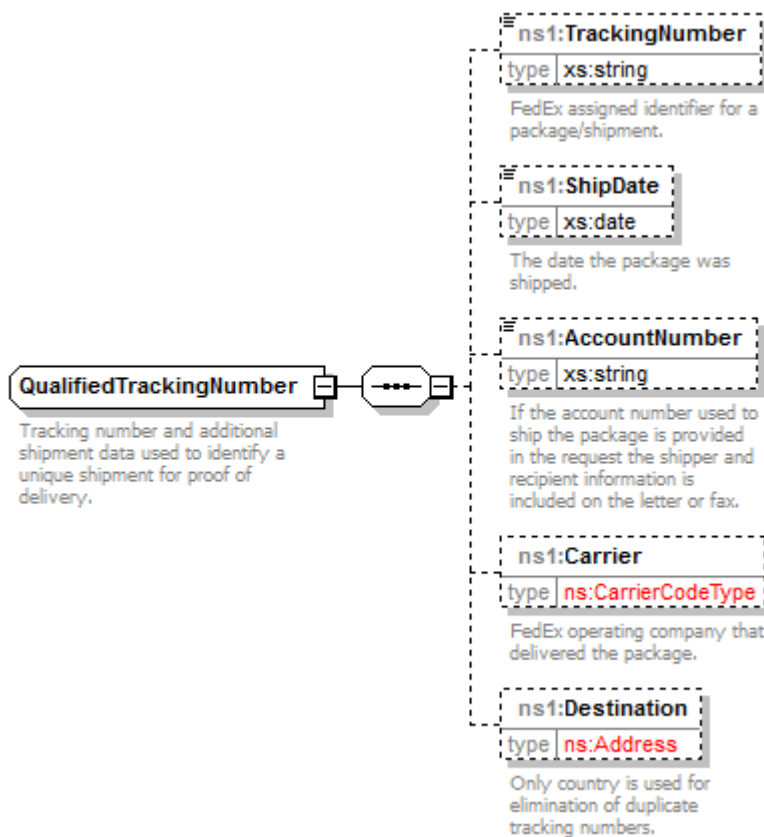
QualifiedTrackingNumber

Tracking number and additional shipment data used to identify a unique shipment for proof of delivery.

ns1:TrackingNumber
type xs:string
FedEx assigned identifier for a package/shipment.

ns1:ShipDate
type xs:date
The date the package was shipped.

ns1:AccountNumber
type xs:string
If the account number used to ship the package is provided in the request the shipper and recipient information is included on the letter or fax.

ns1:Carrier
type ns:CarrierCodeType
FedEx operating company that delivered the package.

ns1:Destination
type ns:Address
Only country is used for elimination of duplicate tracking numbers.